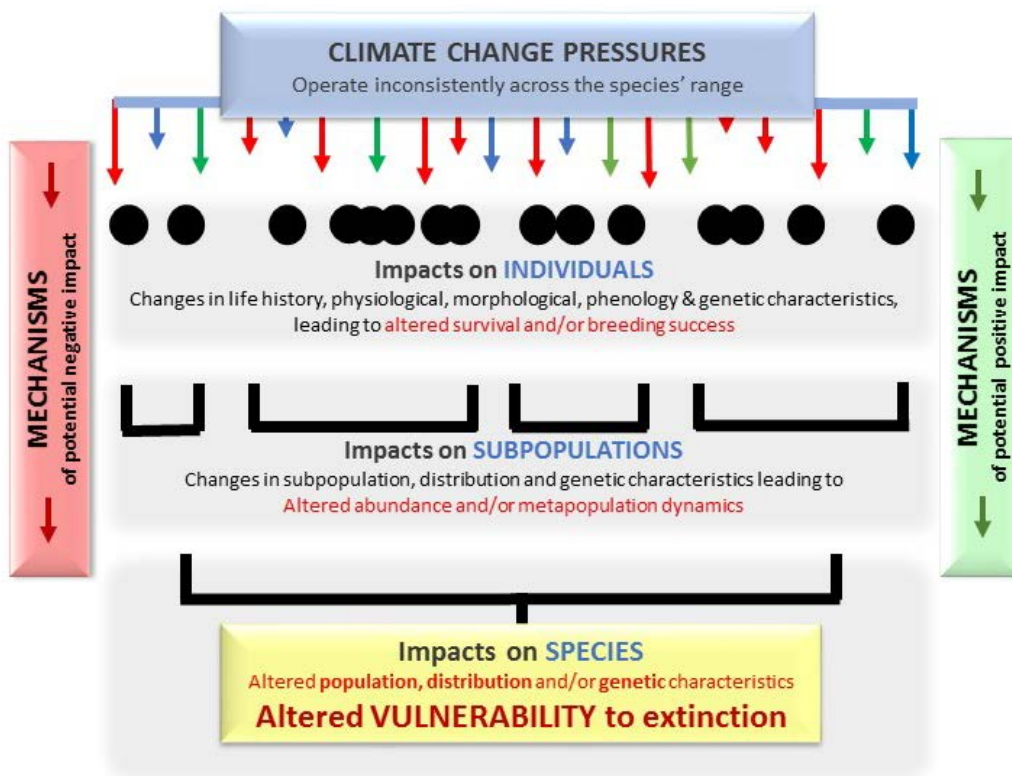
CLIMATE CHANGE PRESSURES
Operate inconsistently across the species' range

MECHANISMS of potential negative impact

MECHANISMS of potential positive impact

Impacts on INDIVIDUALS
Changes in life history, physiological, morphological, phenology & genetic characteristics, leading to altered survival and/or breeding success

Impacts on SUBPOPULATIONS
Changes in subpopulation, distribution and genetic characteristics leading to Altered abundance and/or metapopulation dynamics

Impacts on SPECIES
Altered population, distribution and/or genetic characteristics
Altered VULNERABILITY to extinction